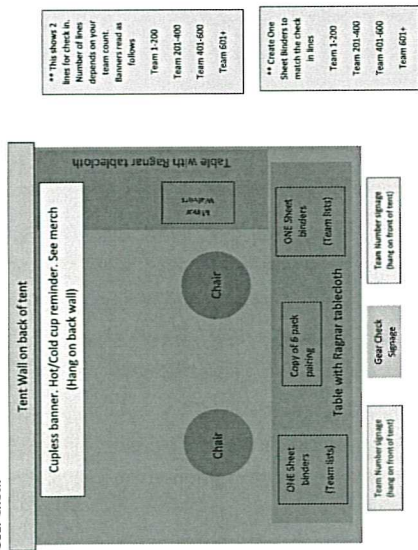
Tent Wall on back of tent

Cupless banner. Hot/Cold cup reminder. See merch
(Hang on back wall)

Table with Ragnar tablecloth

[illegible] Waivers

Chair

Chair

ONE Sheet binders

(Team lists)

Copy of 6 pack pairing

ONE Sheet binders

(Team lists)

Table with Ragnar tablecloth

Team Number signage
(hang on front of tent)

Gear Check Signage

Team Number signage
(hang on front of tent)

** This shows 2 lines for check in. Number of lines depends on your team count. Banners read as follows

Team 1-200

Team 201-400

Team 401-600

Team 601+

** Create One Sheet Binders to match the check in lines

Team 1-200

Team 201-400

Team 401-600

Team 601+